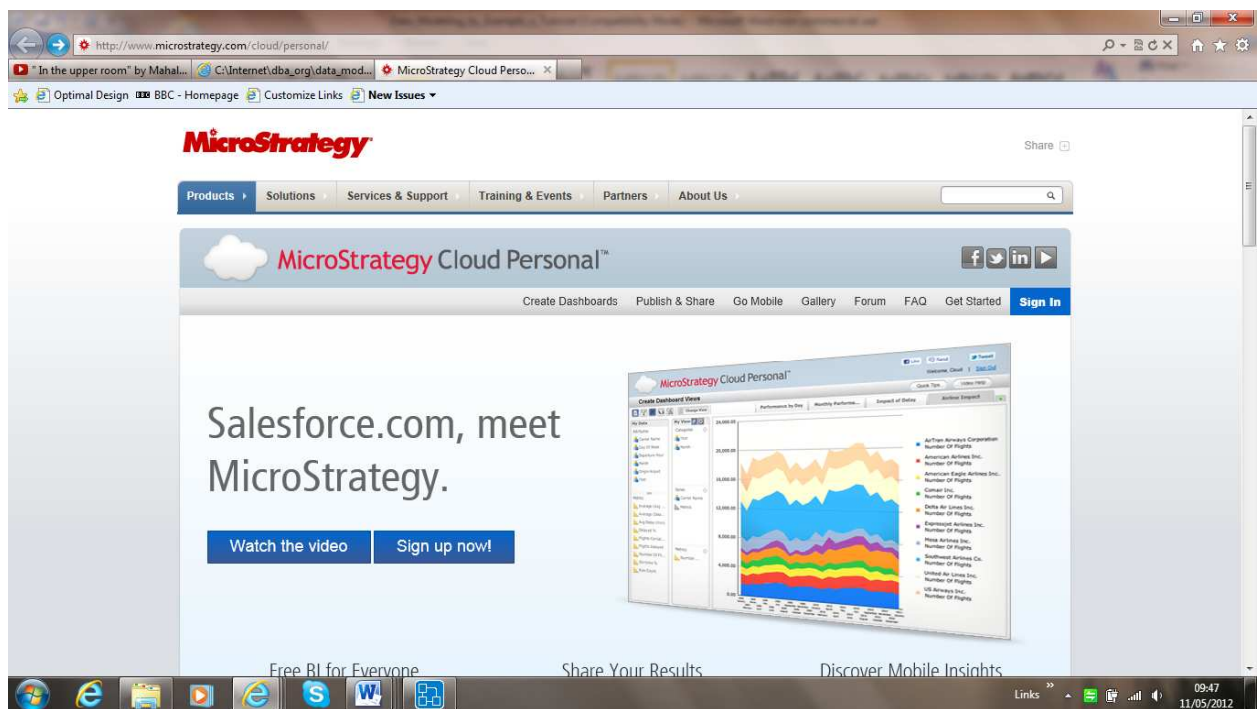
http://www.microstrategy.com/cloud/personal/

"In the upper room" by Mahal... | C:\Internet\dba_org\data_mod... | MicroStrategy Cloud Perso... ×

Optimal Design | BBC - Homepage | Customize Links | New Issues ▾

MicroStrategy

Share

Products | Solutions | Services & Support | Training & Events | Partners | About Us

MicroStrategy Cloud Personal™

Create Dashboards | Publish & Share | Go Mobile | Gallery | Forum | FAQ | Get Started | Sign In

Salesforce.com, meet MicroStrategy.

Watch the video

Sign up now!

MicroStrategy Cloud Personal™

Quick Tips | Video Help

Create Dashboard Views

Performance by Day | Monthly Performa... | Impact of Delay | Airline Impact

AirTran Airways Corporation Number Of Flights

American Airlines Inc. Number Of Flights

American Eagle Airlines Inc. Number Of Flights

Comair Inc. Number Of Flights

Delta Air Lines Inc. Number Of Flights

ExpressJet Airlines Inc. Number Of Flights

Mesa Airlines Inc. Number Of Flights

Southwest Airlines Co. Number Of Flights

United Air Lines Inc. Number Of Flights

US Airways Inc. Number Of Flights

Free BI for Everyone

Share Your Results

Discover Mobile Insights

Links

09:47
11/05/2012